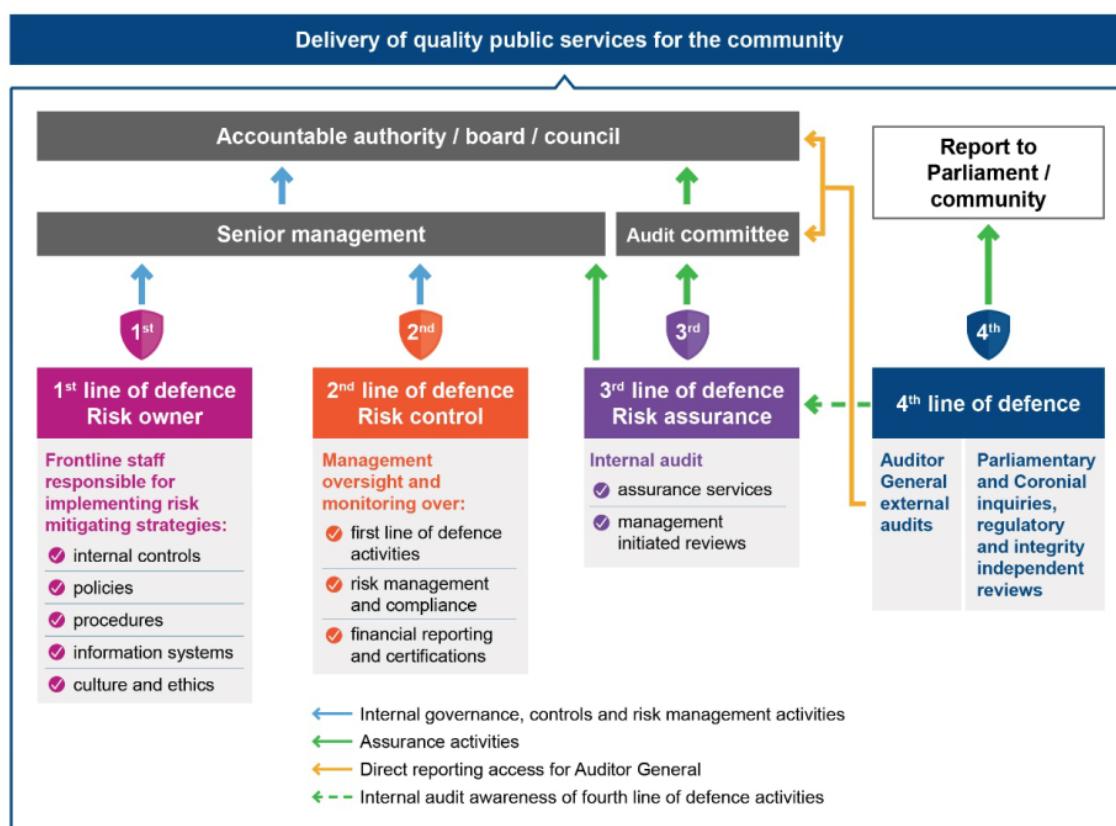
Delivery of quality public services for the community

Accountable authority / board / council

Report to Parliament / community

Senior management

Audit committee

$1^{st}$

$2^{nd}$

$3^{rd}$

$4^{th}$

$1^{st}$ line of defence
Risk owner

Frontline staff responsible for implementing risk mitigating strategies:

internal controls

policies

procedures

information systems

culture and ethics

$2^{nd}$ line of defence
Risk control

Management oversight and monitoring over:

first line of defence activities

risk management and compliance

financial reporting and certifications

$3^{rd}$ line of defence
Risk assurance

Internal audit

assurance services

management initiated reviews

$4^{th}$ line of defence

Auditor General external audits

Parliamentary and Coronial inquiries, regulatory and integrity independent reviews

Internal governance, controls and risk management activities

Assurance activities

Direct reporting access for Auditor General

Internal audit awareness of fourth line of defence activities